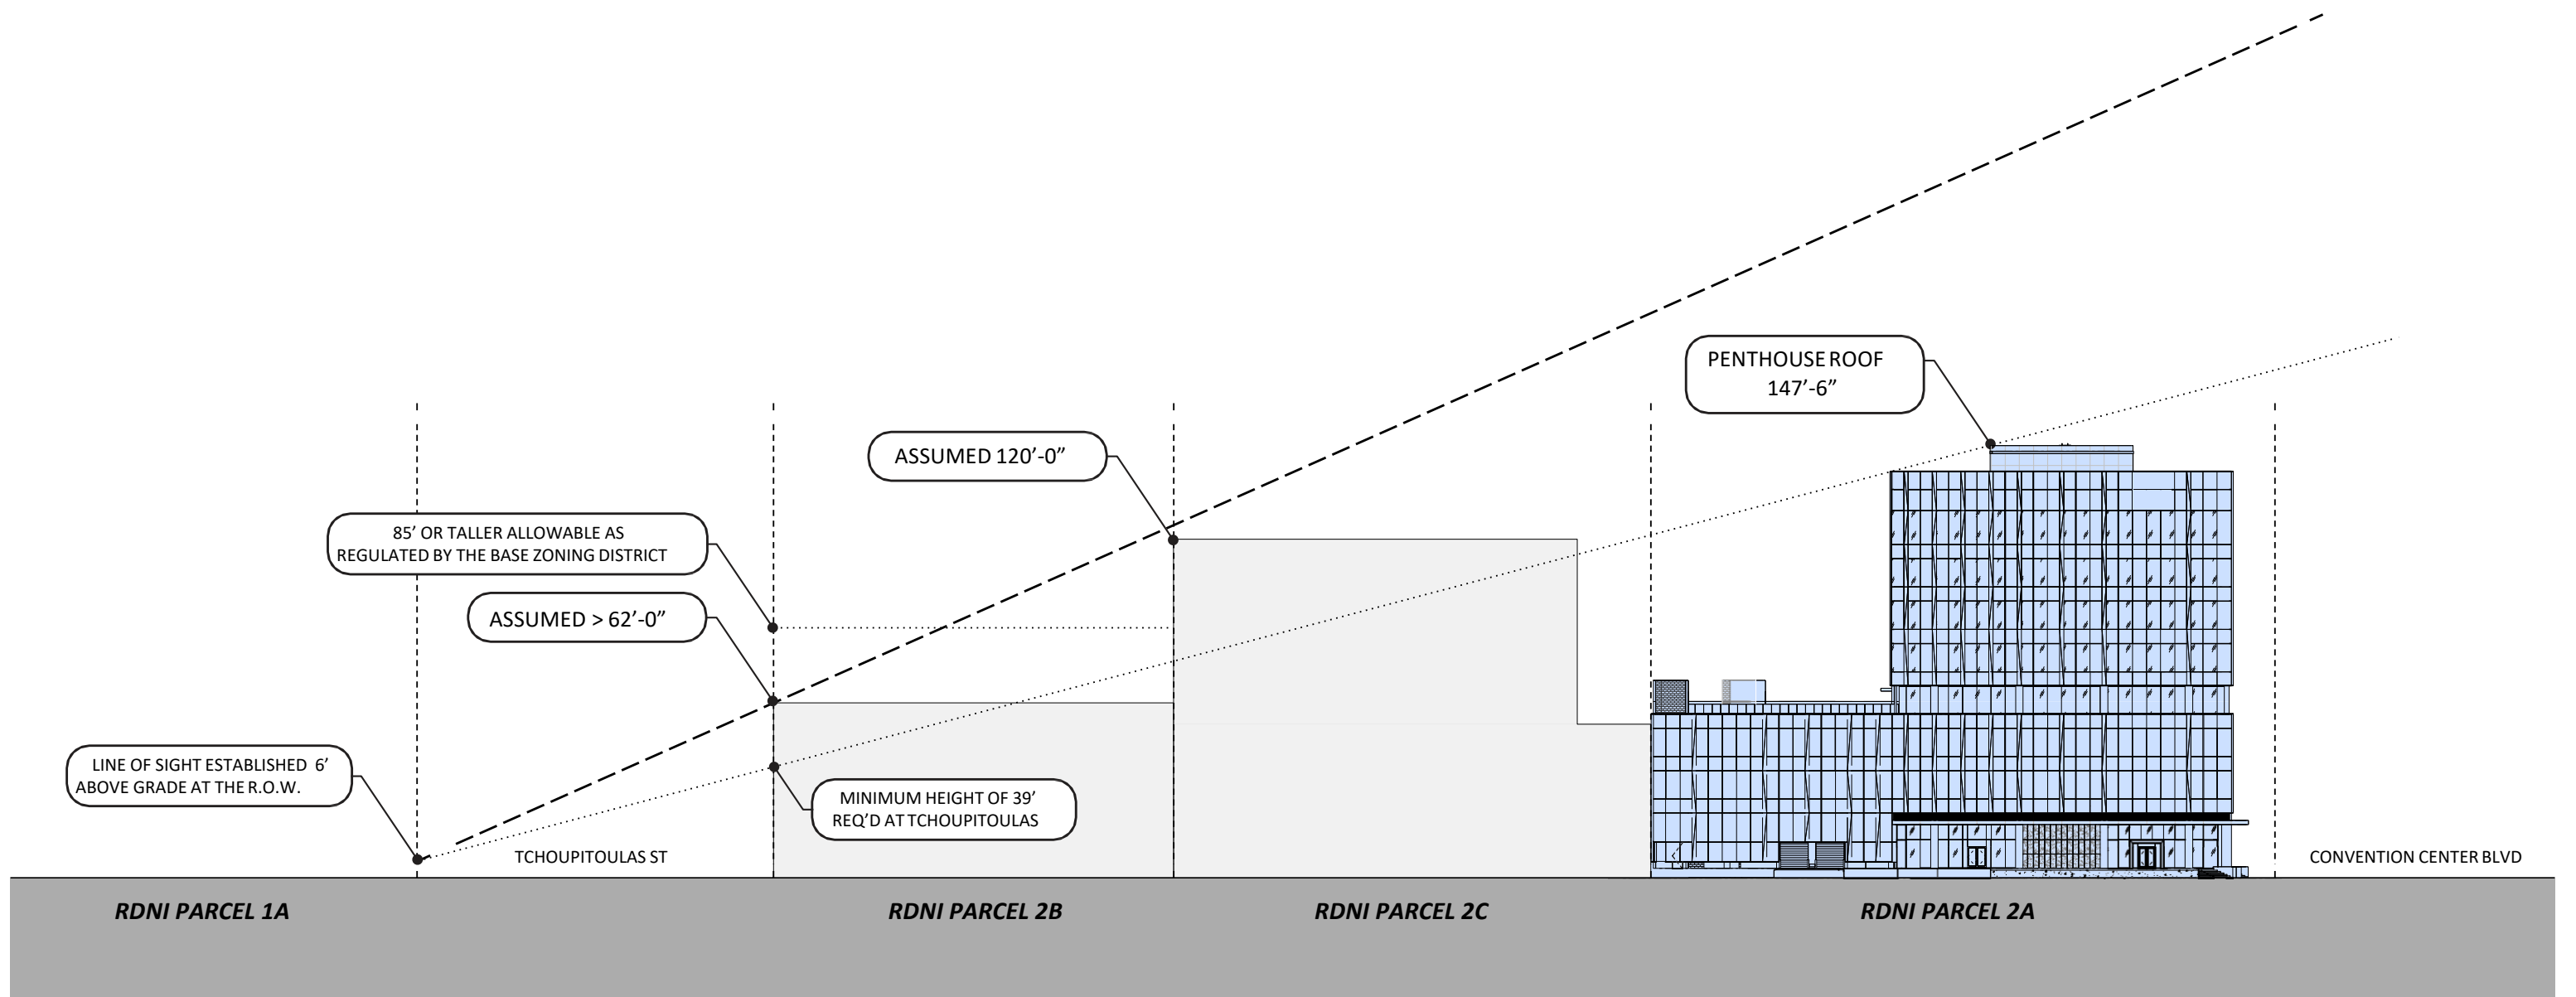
PENTHOUSE ROOF
147’-6”

ASSUMED 120’-0”

85’ OR TALLER ALLOWABLE AS REGULATED BY THE BASE ZONING DISTRICT

ASSUMED > 62’-0”

LINE OF SIGHT ESTABLISHED 6’ ABOVE GRADE AT THE R.O.W.

MINIMUM HEIGHT OF 39’ REQ’D AT TCHOUPITOULAS

TCHOUPITOULAS ST

CONVENTION CENTER BLVD

RDNI PARCEL 1A

RDNI PARCEL 2B

RDNI PARCEL 2C

RDNI PARCEL 2A